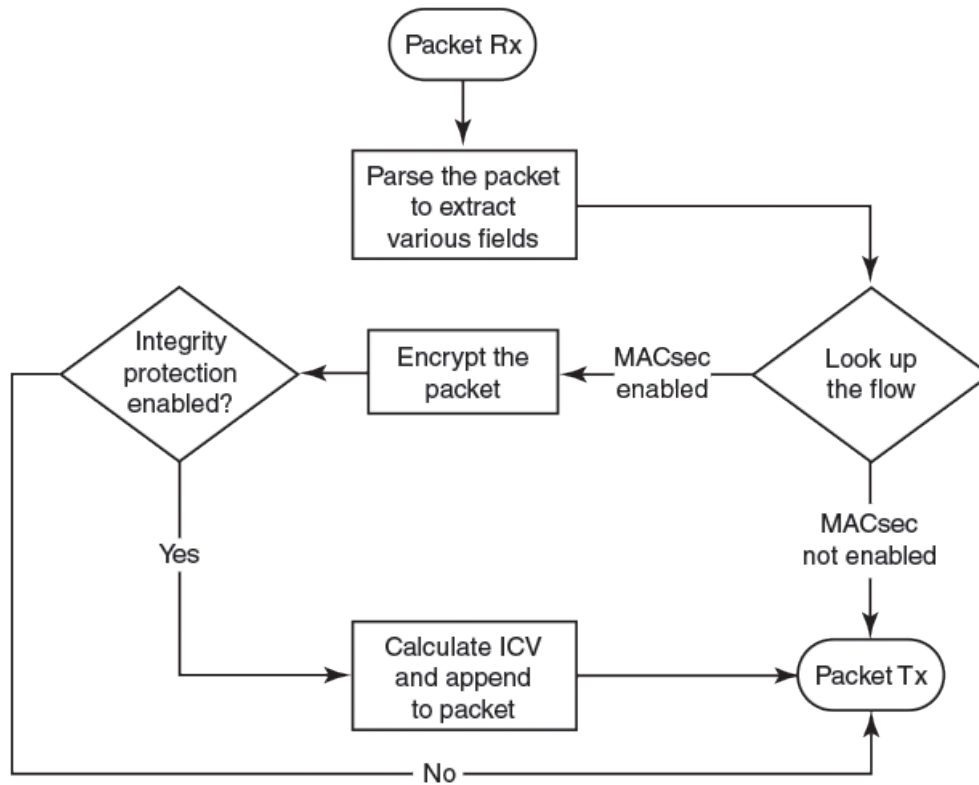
Packet Rx

Parse the packet to extract various fields

Look up the flow

MACsec enabled

Encrypt the packet

Integrity protection enabled?

Yes

Calculate ICV and append to packet

MACsec not enabled

Packet Tx

No